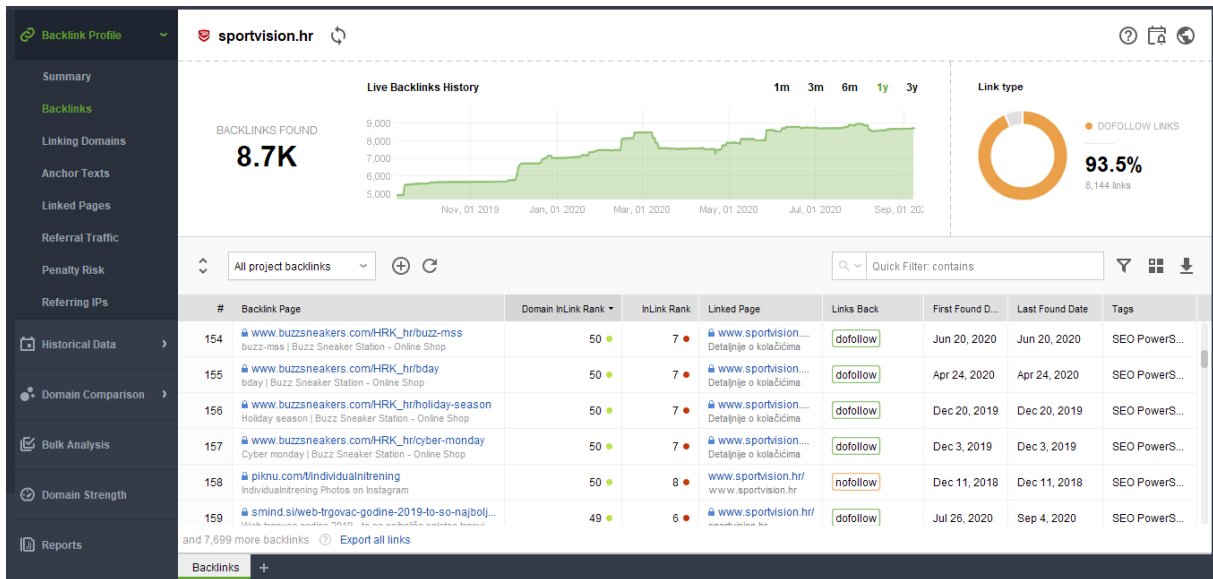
Backlink Profile

Summary

Backlinks

Linking Domains

Anchor Texts

Linked Pages

Referral Traffic

Penalty Risk

Referring IPs

Historical Data

Domain Comparison

Bulk Analysis

Domain Strength

Reports

sportvision.hr

BACKLINKS FOUND

8.7K

Live Backlinks History

1m 3m 6m 1y 3y

9,000
8,000
7,000
6,000
5,000

Nov, 01 2019 Jan, 01 2020 Mar, 01 2020 May, 01 2020 Jul, 01 2020 Sep, 01 20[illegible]

Link type

DOFOLLOW LINKS

93.5%

8,144 links

All project backlinks

Quick Filter: contains

| # | Backlink Page | Domain InLink Rank | InLink Rank | Linked Page | Links Back | First Found D... | Last Found Date | Tags |
|---|---|---|---|---|---|---|---|---|
| 154 | www.buzzsneakers.com/HRK_hr/buzz-mss buzz-mss \| Buzz Sneaker Station - Online Shop | 50 | 7 | www.sportvision.... Detaljnije o kolačićima | dofollow | Jun 20, 2020 | Jun 20, 2020 | SEO PowerS... |
| 155 | www.buzzsneakers.com/HRK_hr/bday bday \| Buzz Sneaker Station - Online Shop | 50 | 7 | www.sportvision.... Detaljnije o kolačićima | dofollow | Apr 24, 2020 | Apr 24, 2020 | SEO PowerS... |
| 156 | www.buzzsneakers.com/HRK_hr/holiday-season Holiday season \| Buzz Sneaker Station - Online Shop | 50 | 7 | www.sportvision.... Detaljnije o kolačićima | dofollow | Dec 20, 2019 | Dec 20, 2019 | SEO PowerS... |
| 157 | www.buzzsneakers.com/HRK_hr/cyber-monday Cyber monday \| Buzz Sneaker Station - Online Shop | 50 | 7 | www.sportvision.... Detaljnije o kolačićima | dofollow | Dec 3, 2019 | Dec 3, 2019 | SEO PowerS... |
| 158 | piknu.com/t/individualnitrening Individualnitrening Photos on Instagram | 50 | 8 | www.sportvision.hr/ www.sportvision.hr | nofollow | Dec 11, 2018 | Dec 11, 2018 | SEO PowerS... |
| 159 | smind.si/web-trgovac-godine-2019-to-so-najbolj... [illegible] | 49 | 6 | www.sportvision.hr/ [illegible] | dofollow | Jul 26, 2020 | Sep 4, 2020 | SEO PowerS... |

and 7,699 more backlinks Export all links

Backlinks +